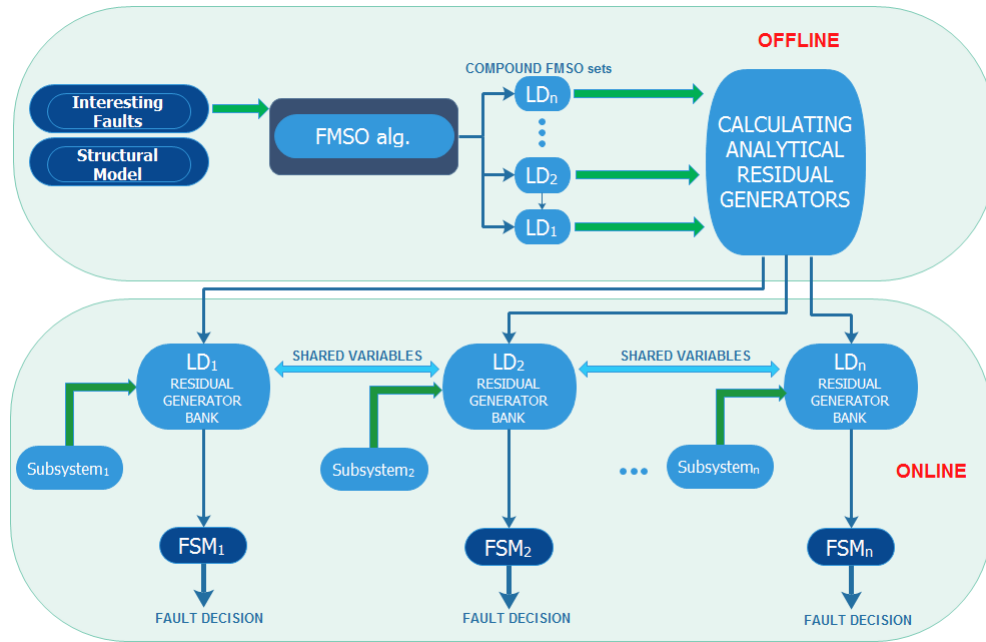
OFFLINE

COMPOUND FMSO sets

Interesting Faults

Structural Model

FMSO alg.

$LD_n$

$LD_2$

$LD_1$

CALCULATING ANALYTICAL RESIDUAL GENERATORS

$LD_1$ RESIDUAL GENERATOR BANK

SHARED VARIABLES

$LD_2$ RESIDUAL GENERATOR BANK

SHARED VARIABLES

$LD_n$ RESIDUAL GENERATOR BANK

$Subsystem_1$

$Subsystem_2$

$Subsystem_n$

ONLINE

$FSM_1$

$FSM_2$

$FSM_n$

FAULT DECISION

FAULT DECISION

FAULT DECISION